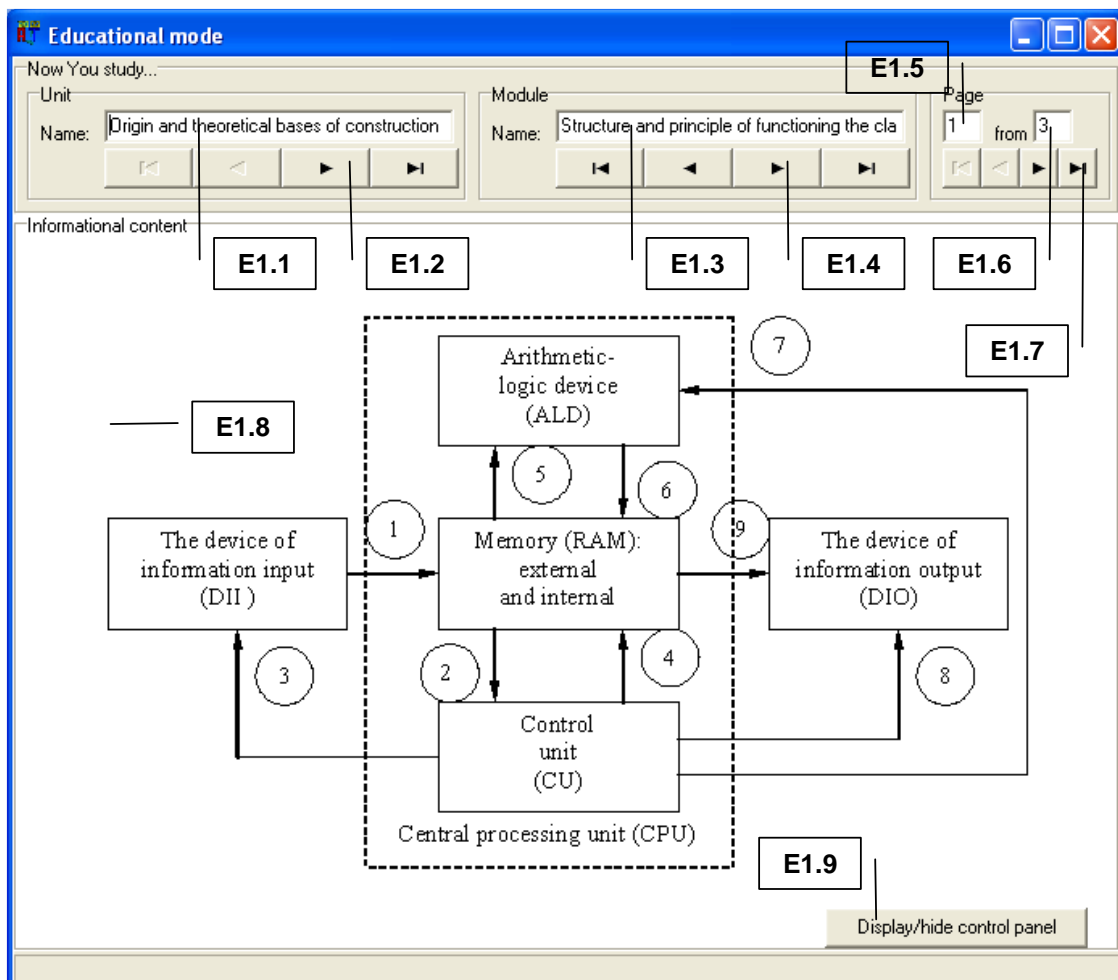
Educational mode

Now You study...

Unit
Name: Origin and theoretical bases of construction

Module
Name: Structure and principle of functioning the cla

E1.5

Page
1 from 3

Informational content

E1.1 E1.2 E1.3 E1.4 E1.6

E1.7

E1.8

Arithmetic-logic device (ALD)

7

5

6

1

9

The device of information input (DII )

Memory (RAM): external and internal

The device of information output (DIO)

3

2

4

8

Control unit (CU)

Central processing unit (CPU)

E1.9

Display/hide control panel